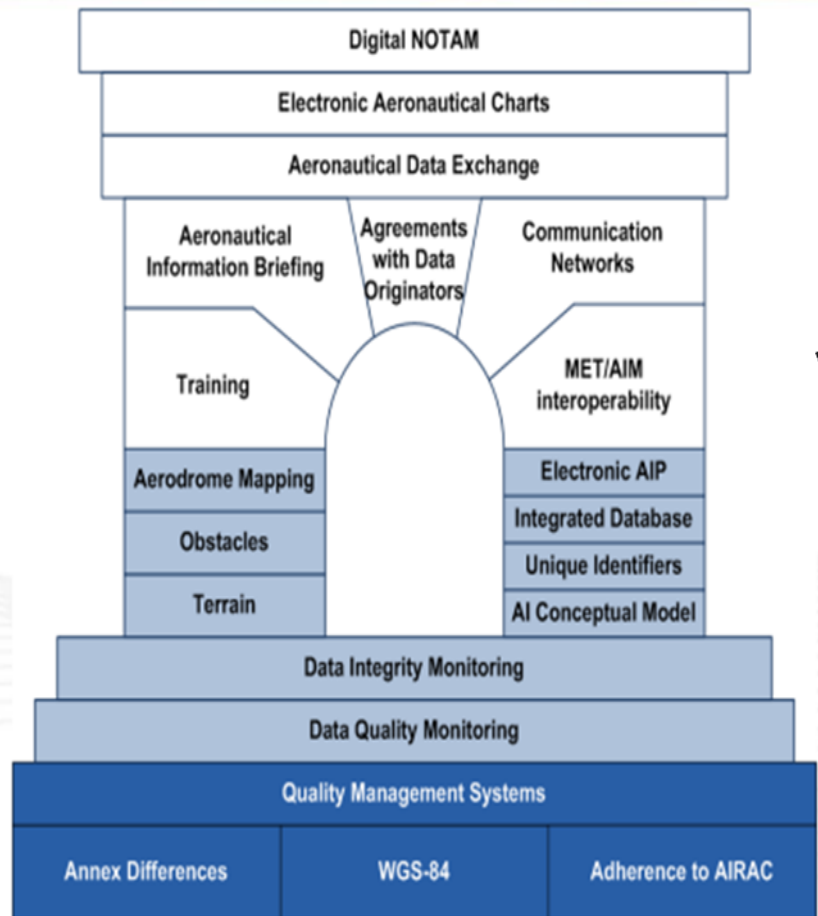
Digital NOTAM

Electronic Aeronautical Charts

Aeronautical Data Exchange

Aeronautical Information Briefing

Agreements with Data Originators

Communication Networks

Training

MET/AIM interoperability

Aerodrome Mapping

Obstacles

Terrain

Electronic AIP

Integrated Database

Unique Identifiers

AI Conceptual Model

Data Integrity Monitoring

Data Quality Monitoring

Quality Management Systems

Annex Differences

WGS-84

Adherence to AIRAC